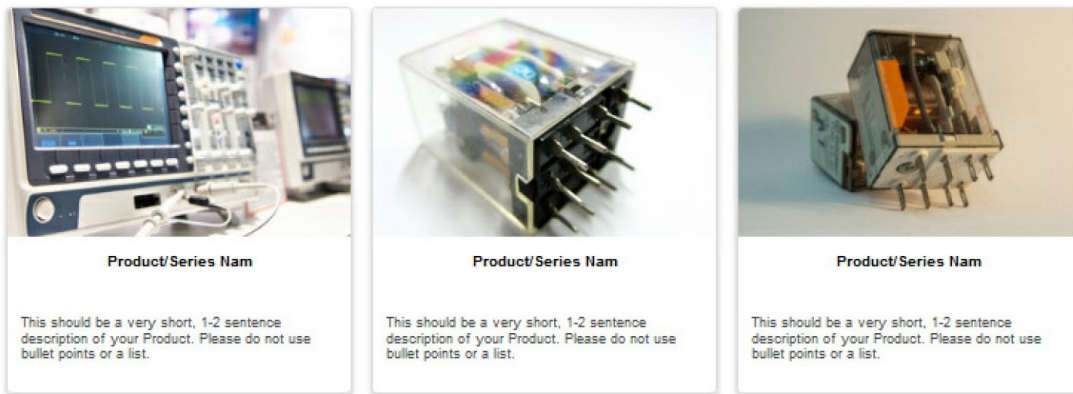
Product/Series Nam

This should be a very short, 1-2 sentence description of your Product. Please do not use bullet points or a list.

Product/Series Nam

This should be a very short, 1-2 sentence description of your Product. Please do not use bullet points or a list.

Product/Series Nam

This should be a very short, 1-2 sentence description of your Product. Please do not use bullet points or a list.